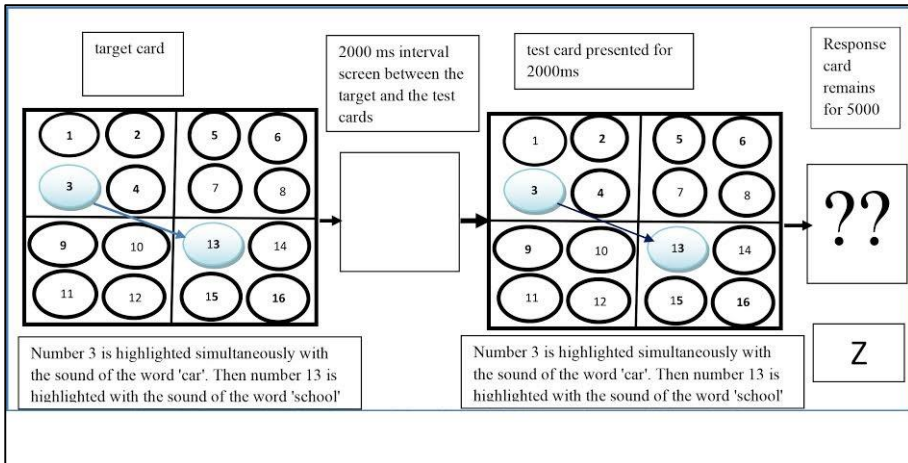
target card

2000 ms interval screen between the target and the test cards

test card presented for 2000ms

Response card remains for 5000

| 1 | 2 | 5 | 6 |
|---|---|---|---|
| 3 | 4 | 7 | 8 |
| 9 | 10 | 13 | 14 |
| 11 | 12 | 15 | 16 |

| 1 | 2 | 5 | 6 |
|---|---|---|---|
| 3 | 4 | 7 | 8 |
| 9 | 10 | 13 | 14 |
| 11 | 12 | 15 | 16 |

??

Z

Number 3 is highlighted simultaneously with the sound of the word 'car'. Then number 13 is highlighted with the sound of the word 'school'

Number 3 is highlighted simultaneously with the sound of the word 'car'. Then number 13 is highlighted with the sound of the word 'school'